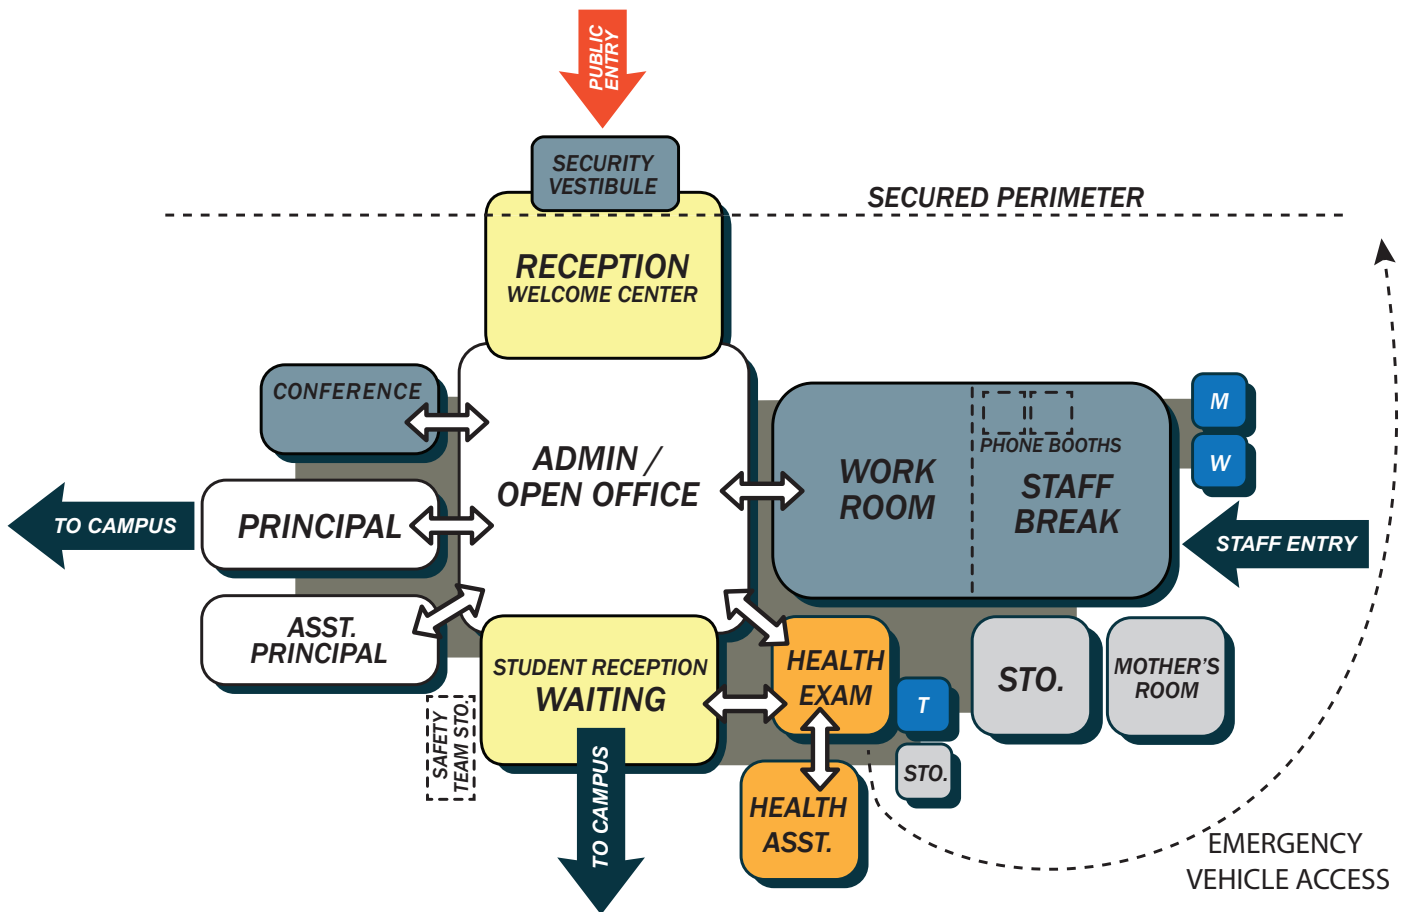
PUBLIC ENTRY

SECURITY VESTIBULE

SECURED PERIMETER

RECEPTION
WELCOME CENTER

CONFERENCE

ADMIN / OPEN OFFICE

TO CAMPUS

PRINCIPAL

ASST. PRINCIPAL

WORK ROOM

PHONE BOOTHS

STAFF BREAK

M

W

STAFF ENTRY

STUDENT RECEPTION
WAITING

SAFETY TEAM STO.

TO CAMPUS

HEALTH EXAM

T

STO.

MOTHER'S ROOM

STO.

HEALTH ASST.

EMERGENCY VEHICLE ACCESS